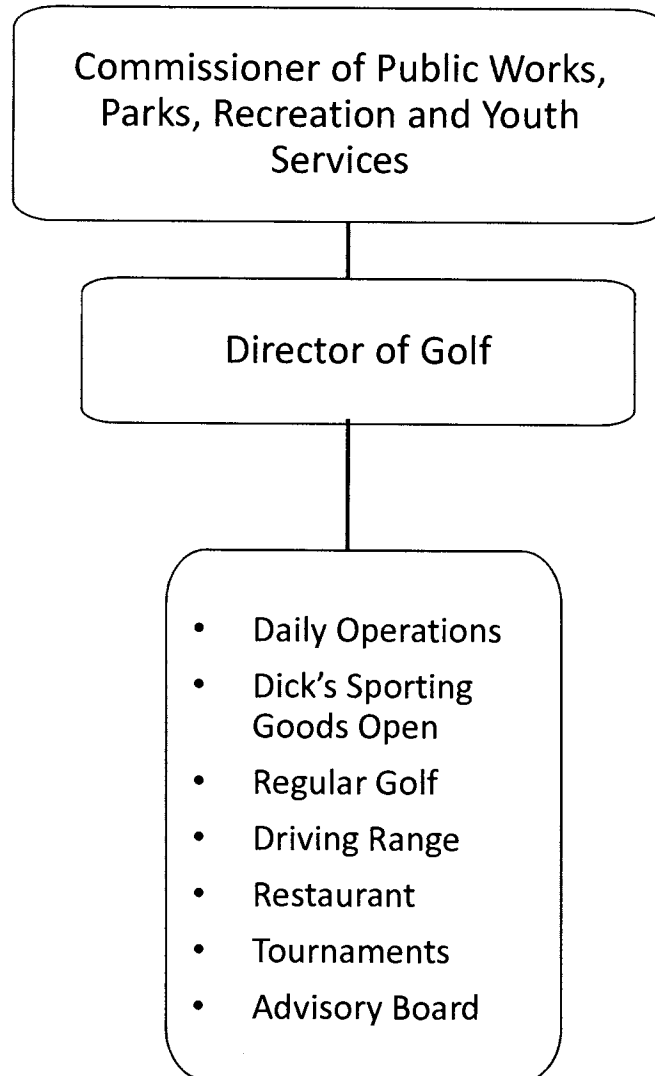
Commissioner of Public Works, Parks, Recreation and Youth Services

Director of Golf

- Daily Operations
- Dick's Sporting Goods Open
- Regular Golf
- Driving Range
- Restaurant
- Tournaments
- Advisory Board